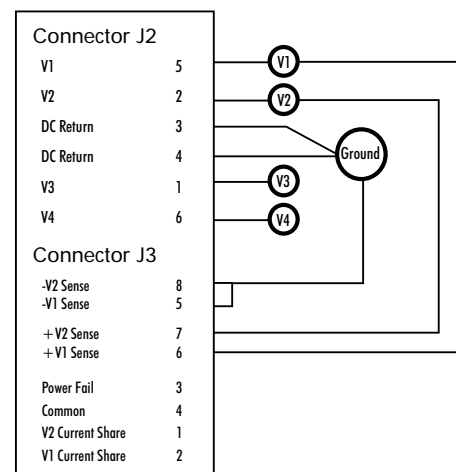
Connector J2

V1 5

V2 2

DC Return 3

DC Return 4

V3 1

V4 6

Connector J3

-V2 Sense 8

-V1 Sense 5

+V2 Sense 7

+V1 Sense 6

Power Fail 3

Common 4

V2 Current Share 1

V1 Current Share 2

V1

V2

Ground

V3

V4